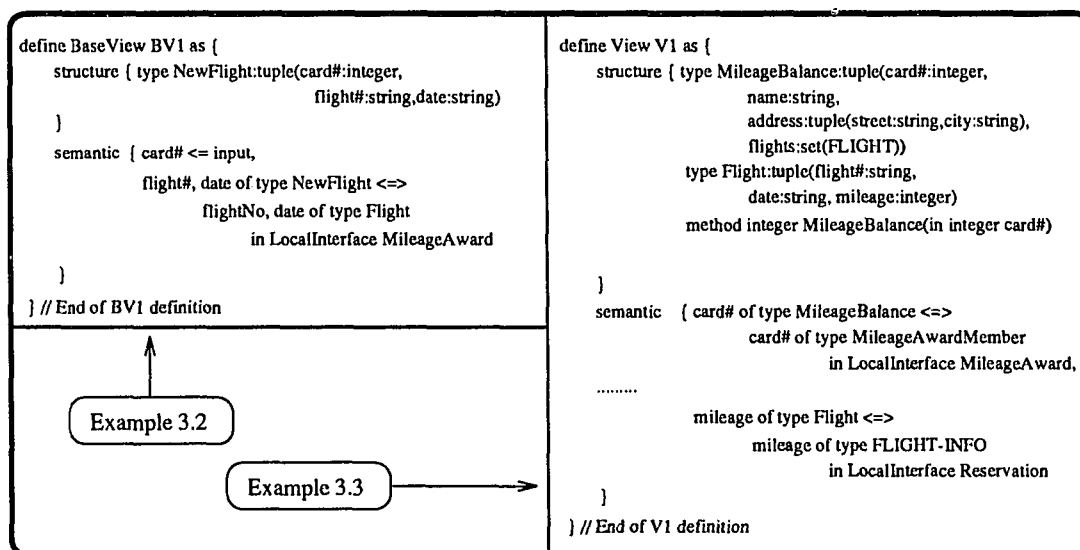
define BaseView BV1 as {
structure { type NewFlight:tuple(card#:integer, flight#:string,date:string)
}
semantic { card# <= input,
flight#, date of type NewFlight <=>
flightNo, date of type Flight
in LocalInterface MileageAward
}
} // End of BV1 definition

Example 3.2

Example 3.3

define View V1 as {
structure { type MileageBalance:tuple(card#:integer,
name:string,
address:tuple(street:string,city:string),
flights:set(FLIGHT))
type Flight:tuple(flight#:string,
date:string, mileage:integer)
method integer MileageBalance(in integer card#)
}
semantic { card# of type MileageBalance <=>
card# of type MileageAwardMember
in LocalInterface MileageAward,
.........
mileage of type Flight <=>
mileage of type FLIGHT-INFO
in LocalInterface Reservation
}
} // End of V1 definition